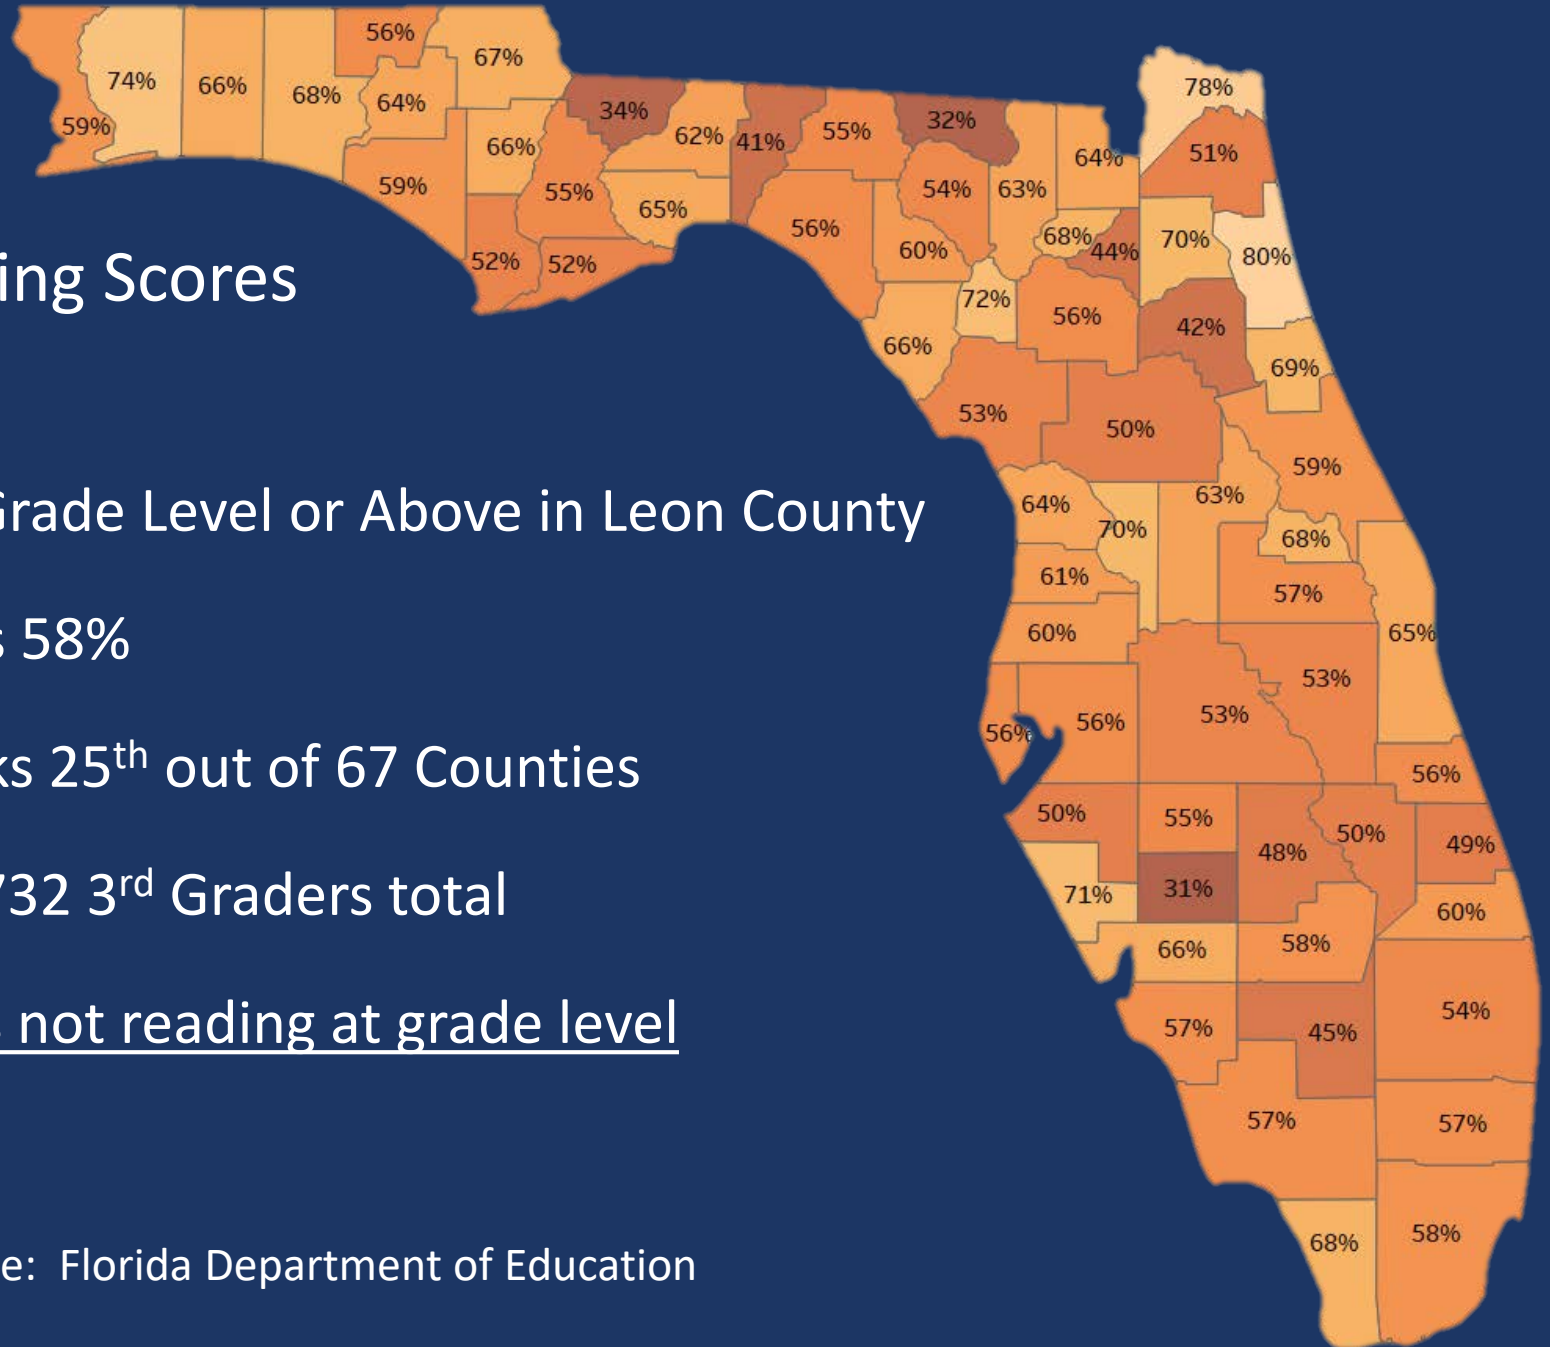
ing Scores

Grade Level or Above in Leon County

s 58%

ks 25$^{th}$ out of 67 Counties

732 3$^{rd}$ Graders total

not reading at grade level

e: Florida Department of Education

56%
67%
74%
66%
68%
64%
59%
34%
62%
41%
55%
32%
78%
66%
59%
55%
65%
54%
63%
64%
51%
56%
52%
52%
60%
68%
44%
70%
80%
72%
56%
42%
66%
69%
53%
50%
59%
64%
70%
63%
68%
61%
57%
60%
65%
53%
56%
56%
53%
56%
50%
55%
50%
49%
48%
71%
31%
60%
66%
58%
54%
57%
45%
57%
57%
68%
58%